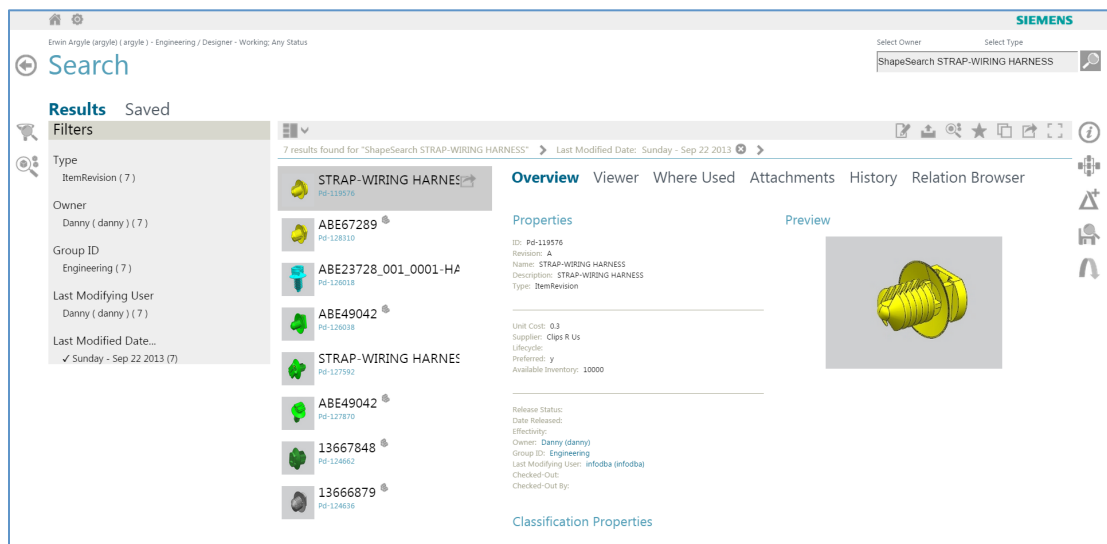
SIEMENS

Erwin Argyle (argyle) ( argyle ) - Engineering / Designer - Working; Any Status

Search

Select Owner Select Type

ShapeSearch STRAP-WIRING HARNESS

Results Saved

Filters

Type
ItemRevision ( 7 )

Owner
Danny ( danny ) ( 7 )

Group ID
Engineering ( 7 )

Last Modifying User
Danny ( danny ) ( 7 )

Last Modified Date...
✓ Sunday - Sep 22 2013 (7)

7 results found for "ShapeSearch STRAP-WIRING HARNESS" > Last Modified Date: Sunday - Sep 22 2013 >

STRAP-WIRING HARNES
Pd-119576

ABE67289
Pd-128310

ABE23728_001_0001-HA
Pd-126018

ABE49042
Pd-126038

STRAP-WIRING HARNES
Pd-127592

ABE49042
Pd-127870

13667848
Pd-124662

13666879
Pd-124636

Overview Viewer Where Used Attachments History Relation Browser

Properties

ID: Pd-119576
Revision: A
Name: STRAP-WIRING HARNESS
Description: STRAP-WIRING HARNESS
Type: ItemRevision

Unit Cost: 0.3
Supplier: Clips R Us
Lifecycle:
Preferred: y
Available Inventory: 10000

Release Status:
Date Released:
Effectivity:
Owner: Danny (danny)
Group ID: Engineering
Last Modifying User: infodba (infodba)
Checked-Out:
Checked-Out By:

Classification Properties

Preview